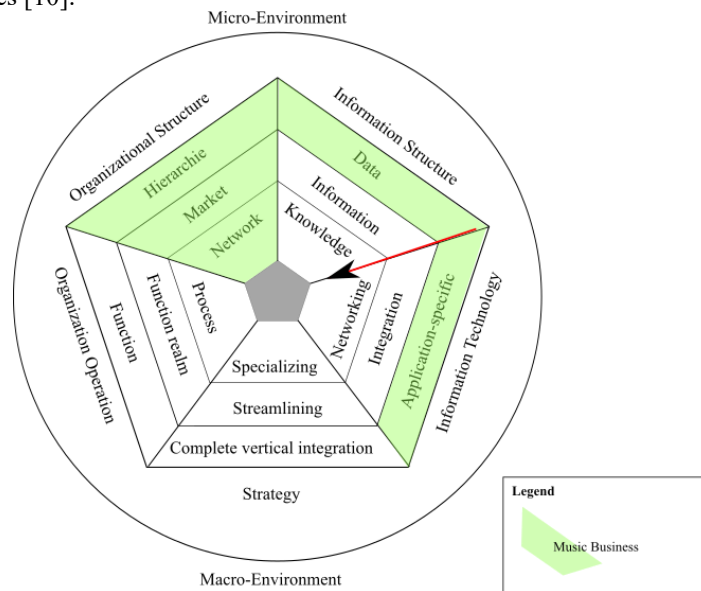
es [10].

Micro-Environment

Organizational Structure

Hierarchie

Market

Network

Information Structure

Data

Information

Knowledge

Information Technology

Application-specific

Integration

Networking

Organization Operation

Function

Function realm

Process

Specializing

Streamlining

Complete vertical integration

Strategy

Macro-Environment

Legend

Music Business